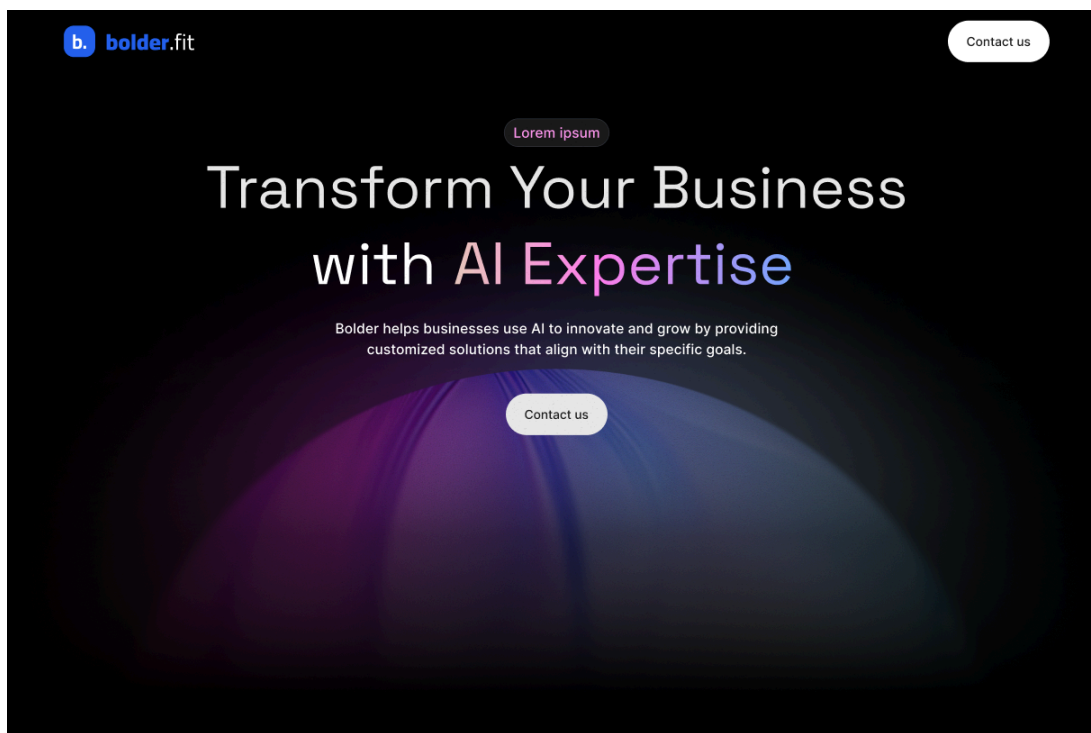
b. bolder.fit

Contact us

Lorem ipsum

Transform Your Business with AI Expertise

Bolder helps businesses use AI to innovate and grow by providing customized solutions that align with their specific goals.

Contact us